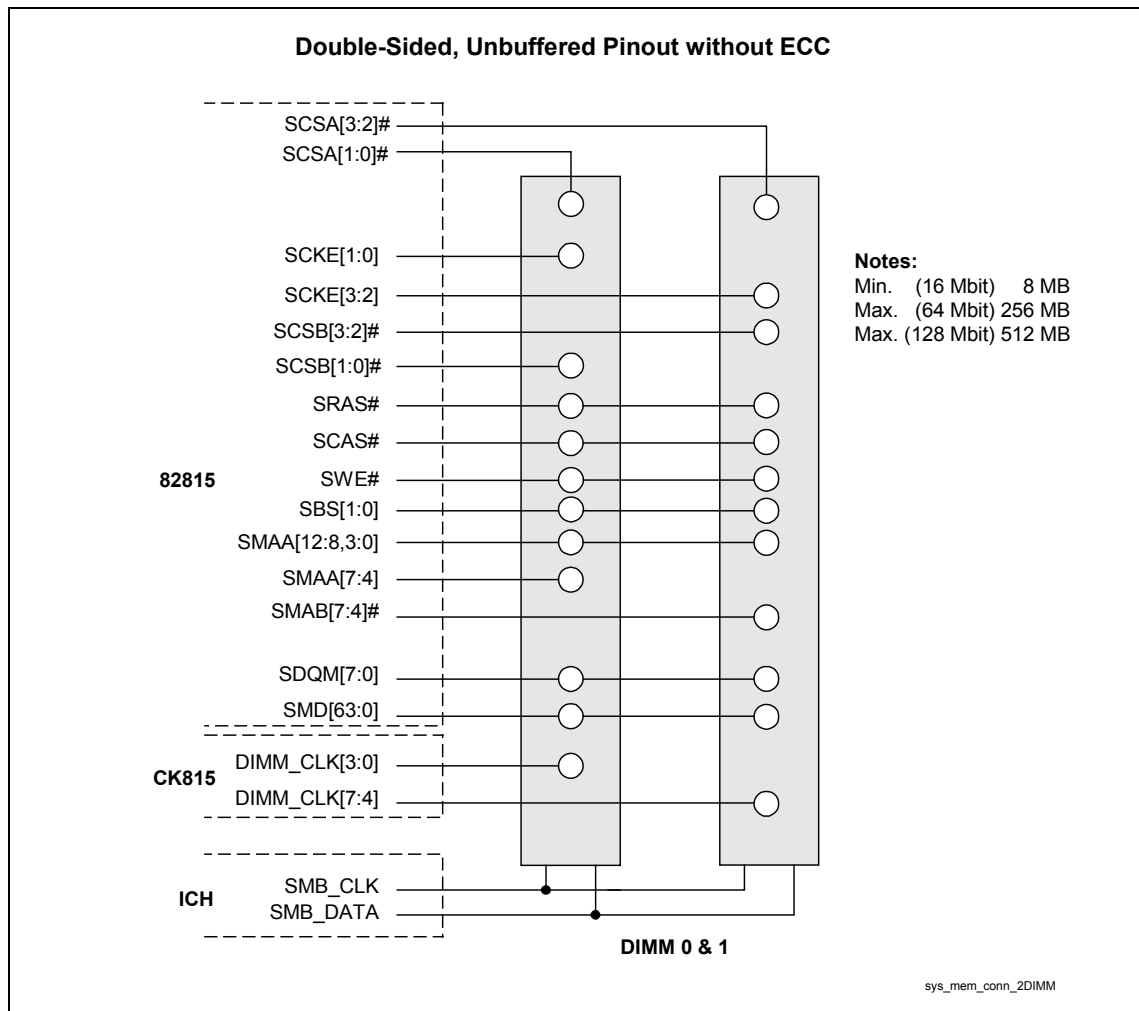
Double-Sided, Unbuffered Pinout without ECC

SCSA[3:2]#
SCSA[1:0]#
SCKE[1:0]
SCKE[3:2]
SCSB[3:2]#
SCSB[1:0]#
SRAS#
SCAS#
82815
SWE#
SBS[1:0]
SMAA[12:8,3:0]
SMAA[7:4]
SMAB[7:4]#
SDQM[7:0]
SMD[63:0]
CK815
DIMM_CLK[3:0]
DIMM_CLK[7:4]
ICH
SMB_CLK
SMB_DATA

Notes:
Min. (16 Mbit) 8 MB
Max. (64 Mbit) 256 MB
Max. (128 Mbit) 512 MB

DIMM 0 & 1

sys_mem_conn_2DIMM